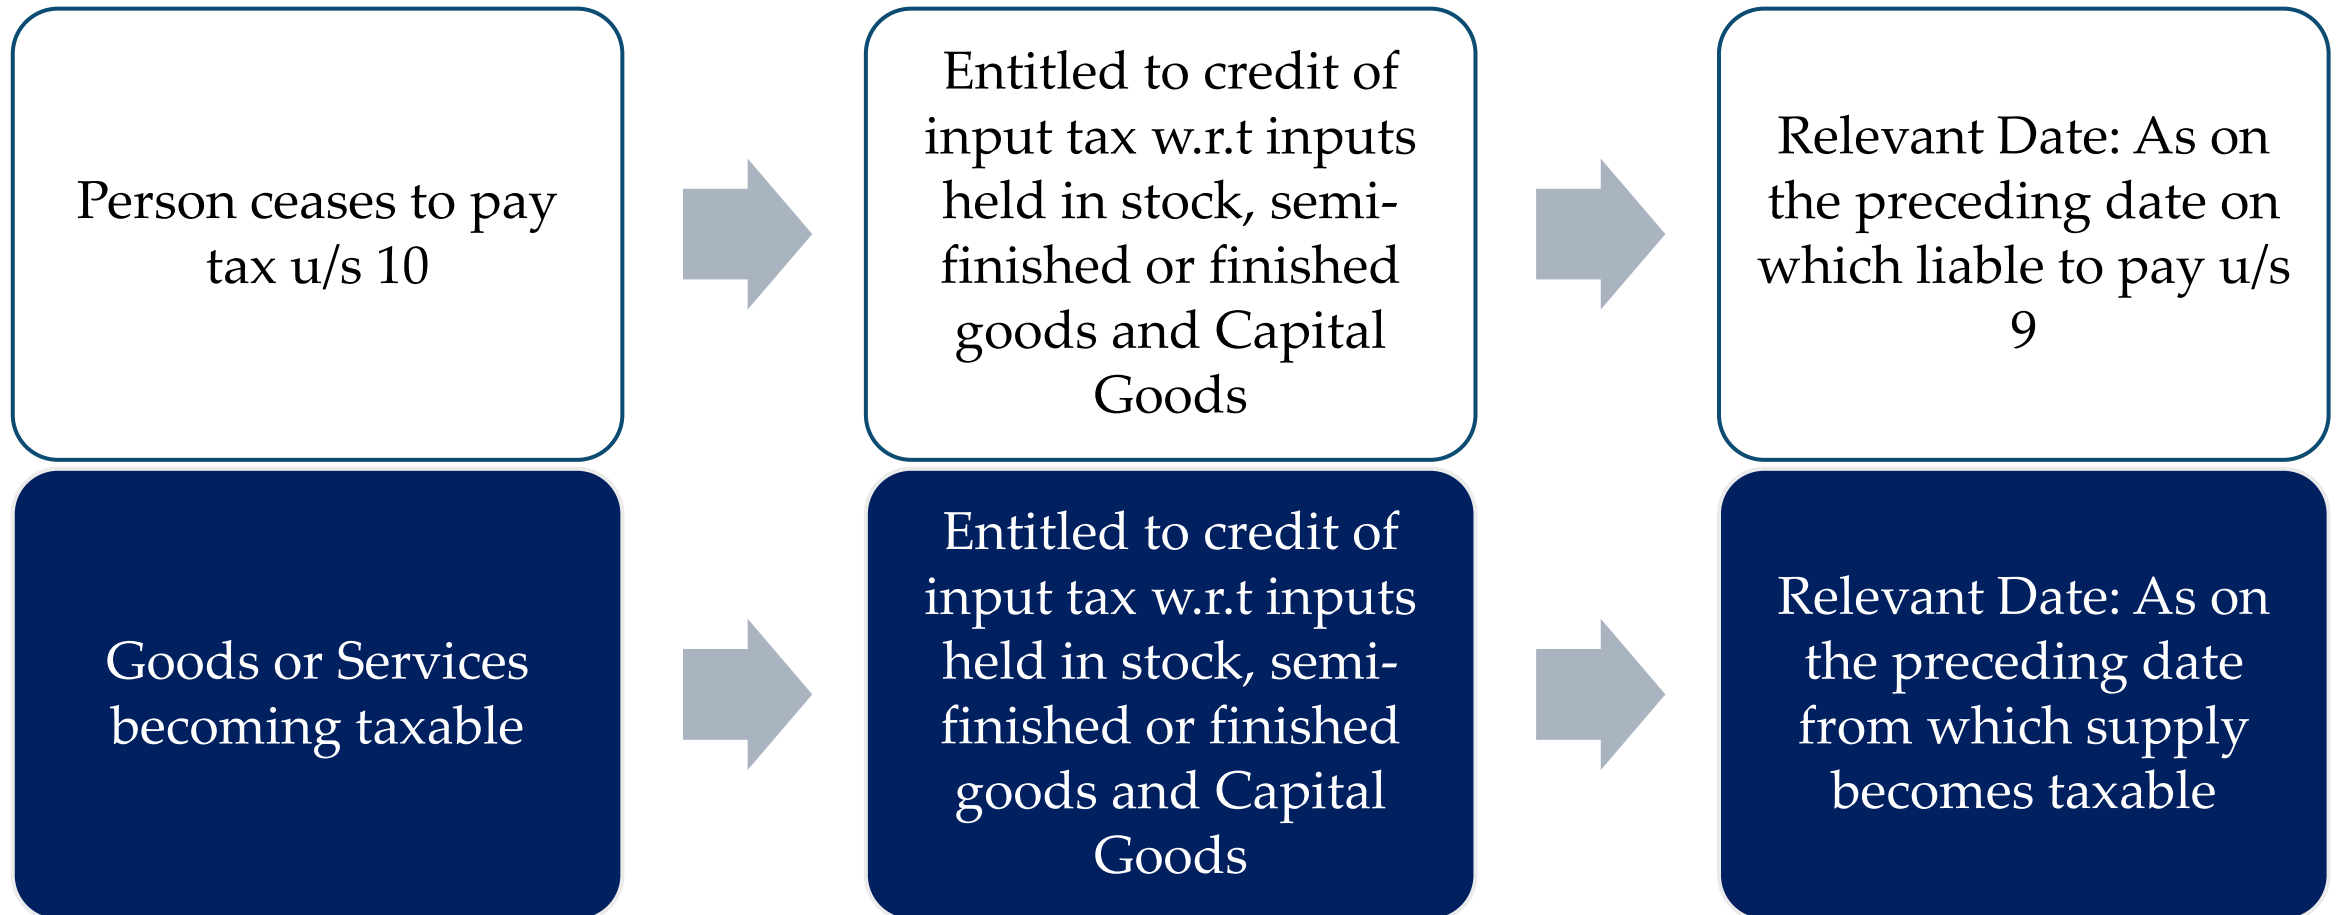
Person ceases to pay tax u/s 10

Entitled to credit of input tax w.r.t inputs held in stock, semi-finished or finished goods and Capital Goods

Relevant Date: As on the preceding date on which liable to pay u/s 9

Goods or Services becoming taxable

Entitled to credit of input tax w.r.t inputs held in stock, semi-finished or finished goods and Capital Goods

Relevant Date: As on the preceding date from which supply becomes taxable